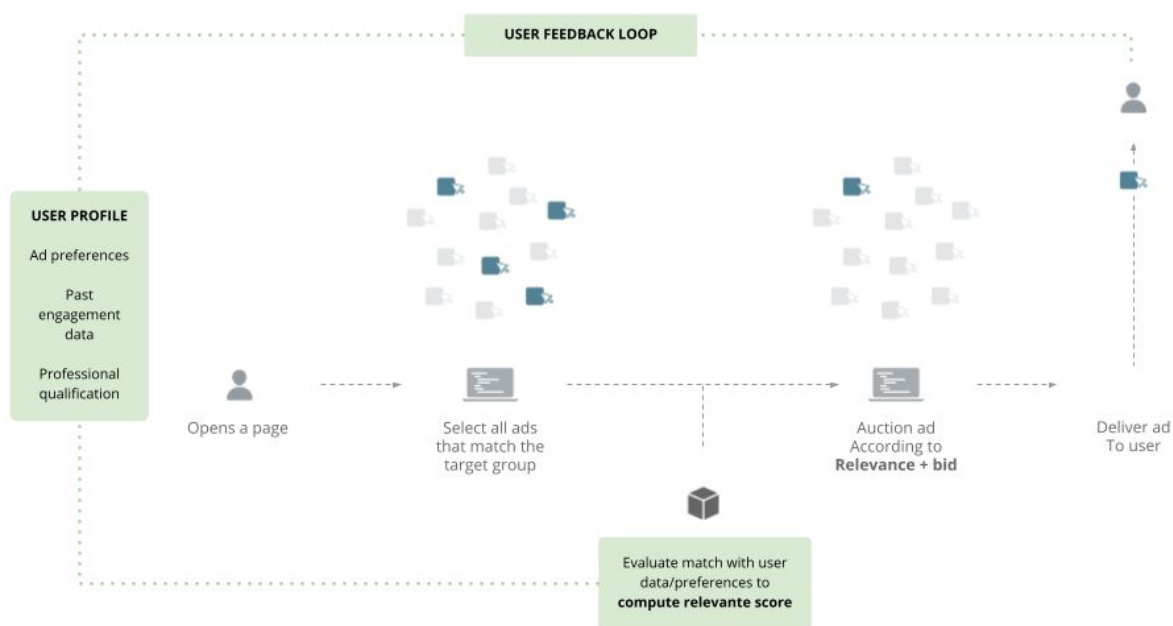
USER FEEDBACK LOOP

USER PROFILE

Ad preferences

Past engagement data

Professional qualification

Opens a page

Select all ads that match the target group

Auction ad According to **Relevance + bid**

Deliver ad To user

Evaluate match with user data/preferences to **compute relevante score**